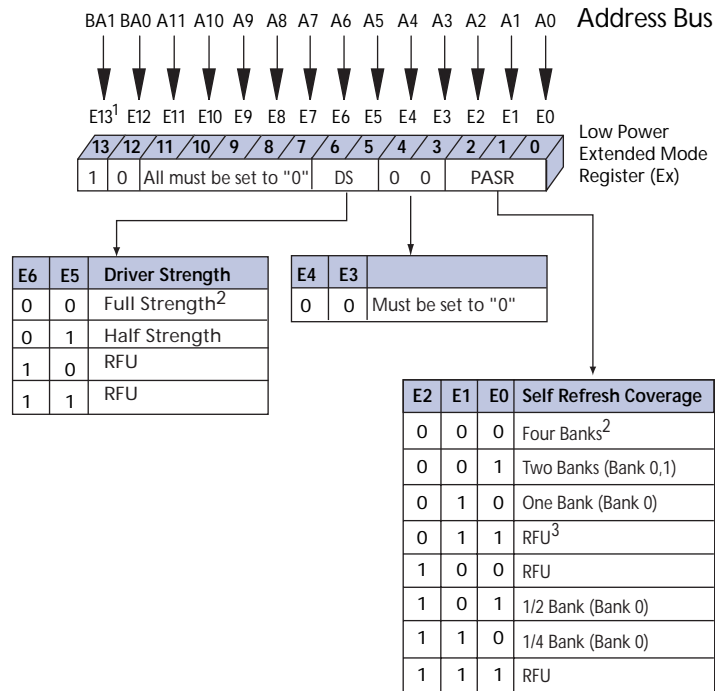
BA1 BA0 A11 A10 A9 A8 A7 A6 A5 A4 A3 A2 A1 A0

Address Bus

E13$^1$ E12 E11 E10 E9 E8 E7 E6 E5 E4 E3 E2 E1 E0

13 12 11 10 9 8 7 6 5 4 3 2 1 0

1 0 All must be set to "0" DS 0 0 PASR

Low Power Extended Mode Register (Ex)

| E6 | E5 | Driver Strength |
|---|---|---|
| 0 | 0 | Full Strength$^2$ |
| 0 | 1 | Half Strength |
| 1 | 0 | RFU |
| 1 | 1 | RFU |

| E4 | E3 | |
|---|---|---|
| 0 | 0 | Must be set to "0" |

| E2 | E1 | E0 | Self Refresh Coverage |
|---|---|---|---|
| 0 | 0 | 0 | Four Banks$^2$ |
| 0 | 0 | 1 | Two Banks (Bank 0,1) |
| 0 | 1 | 0 | One Bank (Bank 0) |
| 0 | 1 | 1 | RFU$^3$ |
| 1 | 0 | 0 | RFU |
| 1 | 0 | 1 | 1/2 Bank (Bank 0) |
| 1 | 1 | 0 | 1/4 Bank (Bank 0) |
| 1 | 1 | 1 | RFU |